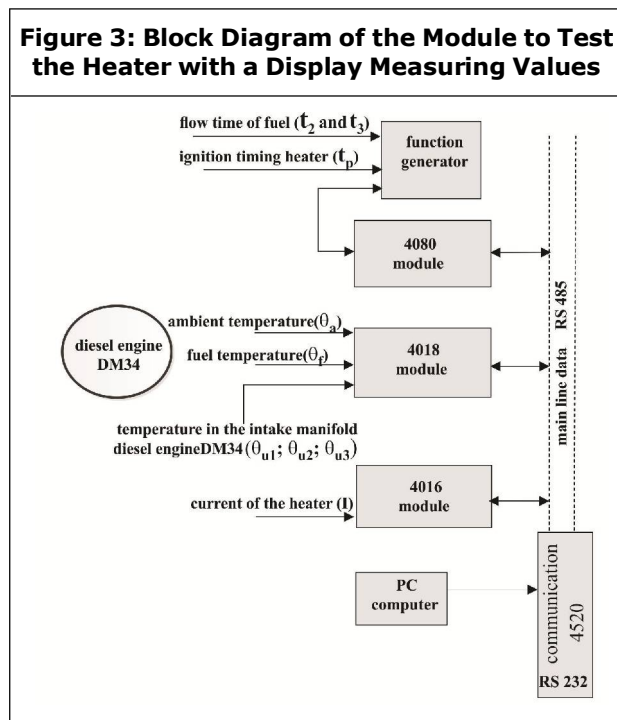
Figure 3: Block Diagram of the Module to Test the Heater with a Display Measuring Values

flow time of fuel ($t_2$ and $t_3$)

ignition timing heater ($t_p$)

function generator

4080 module

diesel engine DM34

ambient temperature($\theta_a$)

fuel temperature($\theta_f$)

4018 module

temperature in the intake manifold diesel engineDM34($\theta_{u1}$; $\theta_{u2}$; $\theta_{u3}$)

RS 485

main line data

current of the heater (I)

4016 module

PC computer

communication 4520

RS 232